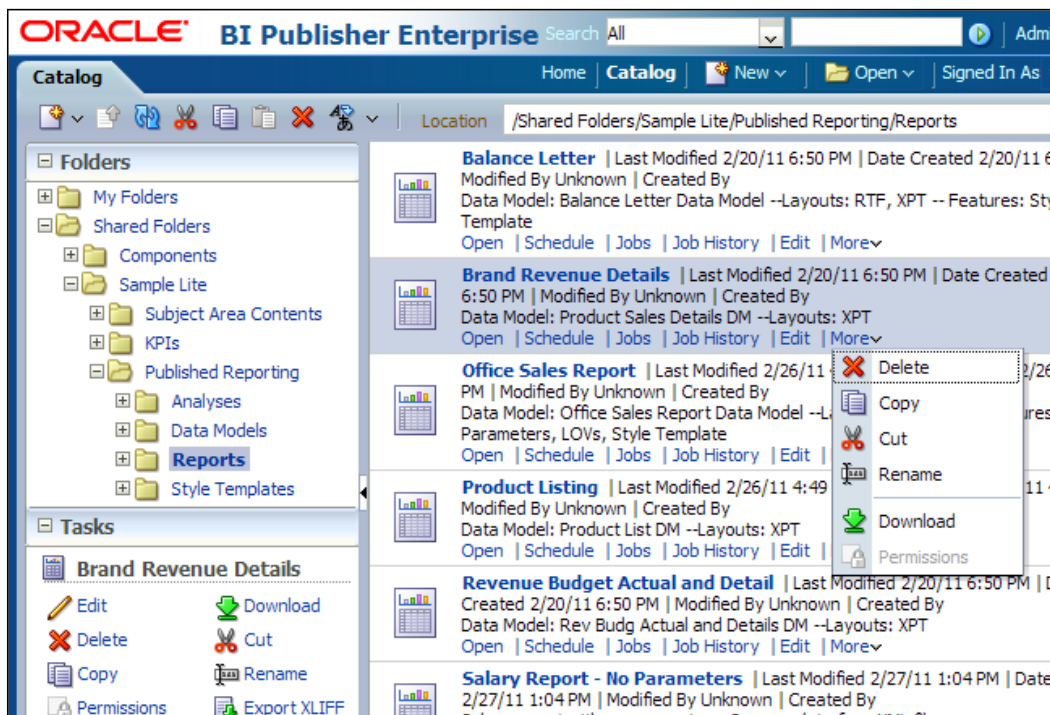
ORACLE BI Publisher Enterprise Search All Adm

Catalog

Home | Catalog | New | Open | Signed In As

Location /Shared Folders/Sample Lite/Published Reporting/Reports

Folders

My Folders
Shared Folders
Components
Sample Lite
Subject Area Contents
KPIs
Published Reporting
Analyses
Data Models
Reports
Style Templates

Tasks

Brand Revenue Details

Edit
Download
Delete
Cut
Copy
Rename
Permissions
Export XLIFF

Balance Letter | Last Modified 2/20/11 6:50 PM | Date Created 2/20/11 6 Modified By Unknown | Created By
Data Model: Balance Letter Data Model --Layouts: RTF, XPT -- Features: Sty Template
Open | Schedule | Jobs | Job History | Edit | More

Brand Revenue Details | Last Modified 2/20/11 6:50 PM | Date Created 6:50 PM | Modified By Unknown | Created By
Data Model: Product Sales Details DM --Layouts: XPT
Open | Schedule | Jobs | Job History | Edit | More

Office Sales Report | Last Modified 2/26/11 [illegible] PM | Modified By Unknown | Created By
Data Model: Office Sales Report Data Model --La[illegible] Parameters, LOVs, Style Template
Open | Schedule | Jobs | Job History | Edit |

Delete
Copy
Cut
Rename
Download
Permissions

Product Listing | Last Modified 2/26/11 4:49 Modified By Unknown | Created By
Data Model: Product List DM --Layouts: XPT
Open | Schedule | Jobs | Job History | Edit |

Revenue Budget Actual and Detail | Last Modified 2/20/11 6:50 PM | Created 2/20/11 6:50 PM | Modified By Unknown | Created By
Data Model: Rev Budg Actual and Details DM --Layouts: XPT
Open | Schedule | Jobs | Job History | Edit | More

Salary Report - No Parameters | Last Modified 2/27/11 1:04 PM | Date 2/27/11 1:04 PM | Modified By Unknown | Created By